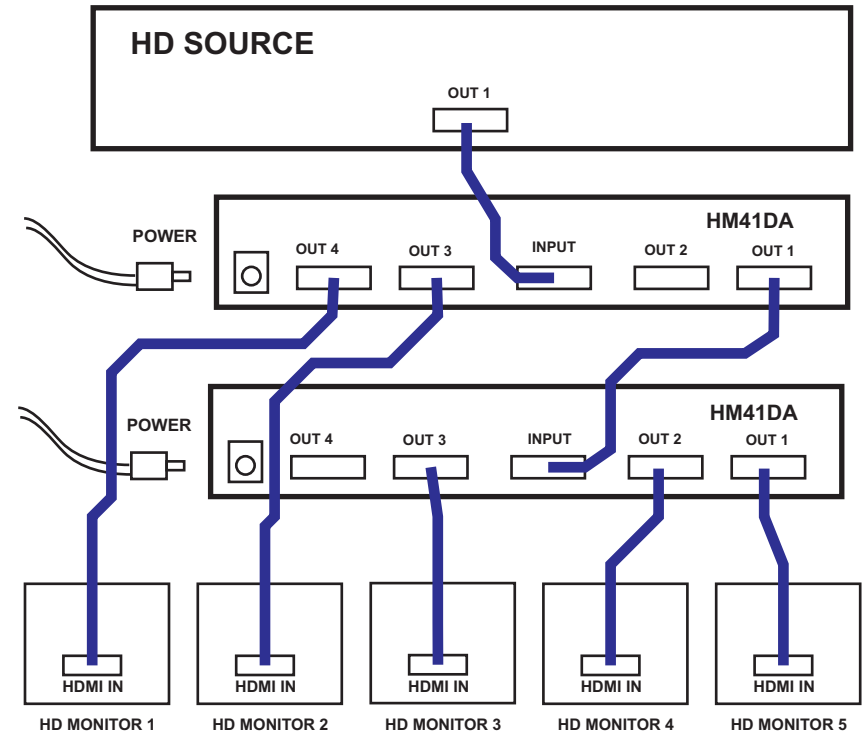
HD SOURCE

OUT 1

HM41DA

POWER

OUT 4 OUT 3 INPUT OUT 2 OUT 1

HM41DA

POWER

OUT 4 OUT 3 INPUT OUT 2 OUT 1

HDMI IN HDMI IN HDMI IN HDMI IN HDMI IN

HD MONITOR 1 HD MONITOR 2 HD MONITOR 3 HD MONITOR 4 HD MONITOR 5